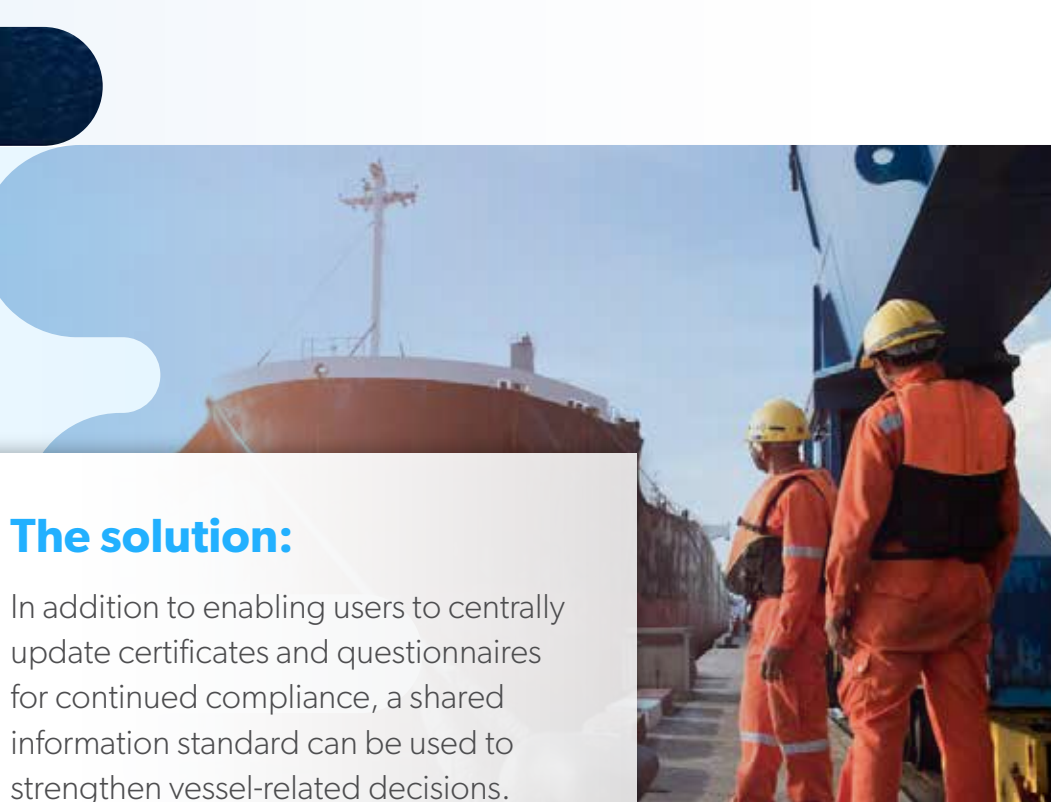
The solution:

In addition to enabling users to centrally update certificates and questionnaires for continued compliance, a shared information standard can be used to strengthen vessel-related decisions.